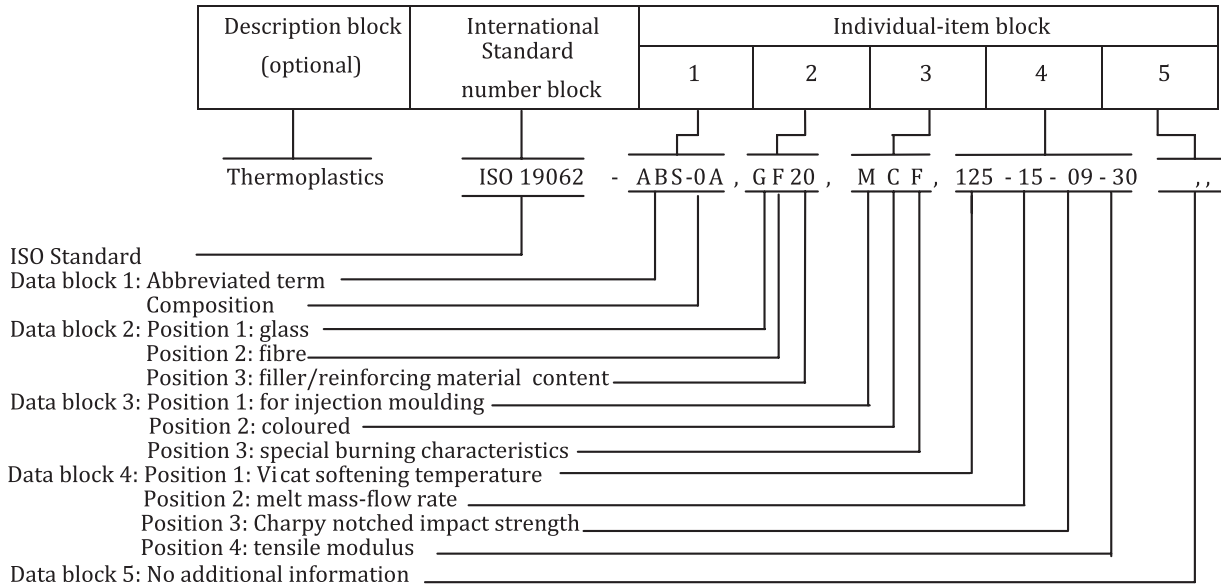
| Description block (optional) | International Standard number block | Individual-item block | | | | |
|---|---|---|---|---|---|---|
| | | 1 | 2 | 3 | 4 | 5 |

Thermoplastics ISO 19062 - ABS-0A , GF20 , MCF , 125 - 15 - 09 - 30 , ,

ISO Standard
Data block 1: Abbreviated term
Composition
Data block 2: Position 1: glass
Position 2: fibre
Position 3: filler/reinforcing material content
Data block 3: Position 1: for injection moulding
Position 2: coloured
Position 3: special burning characteristics
Data block 4: Position 1: Vicat softening temperature
Position 2: melt mass-flow rate
Position 3: Charpy notched impact strength
Position 4: tensile modulus
Data block 5: No additional information